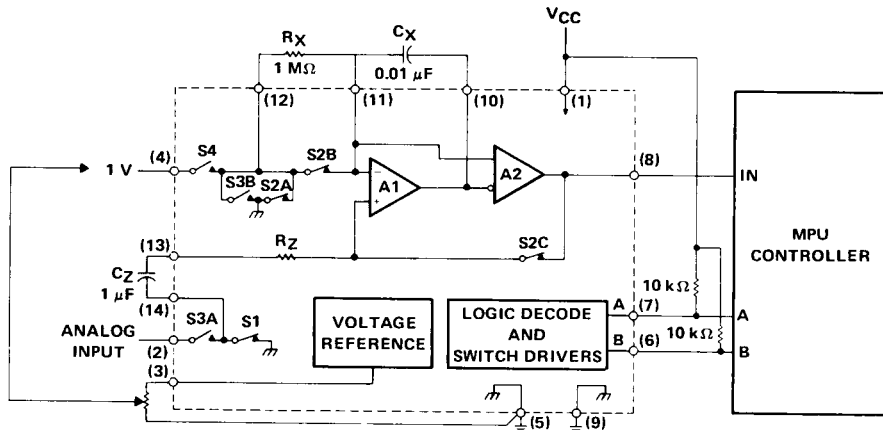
$R_X$
1 MΩ
$C_X$
0.01 μF
$V_{CC}$
(12)
(11)
(10)
(1)
(4)
1 V
S4
S3B
S2A
S2B
A1
A2
(8)
IN
MPU CONTROLLER
(13)
$R_Z$
S2C
$C_Z$
1 μF
(14)
S3A
S1
ANALOG INPUT
(2)
(3)
VOLTAGE REFERENCE
LOGIC DECODE AND SWITCH DRIVERS
A
(7)
B
(6)
10 kΩ
10 kΩ
A
B
(5)
(9)